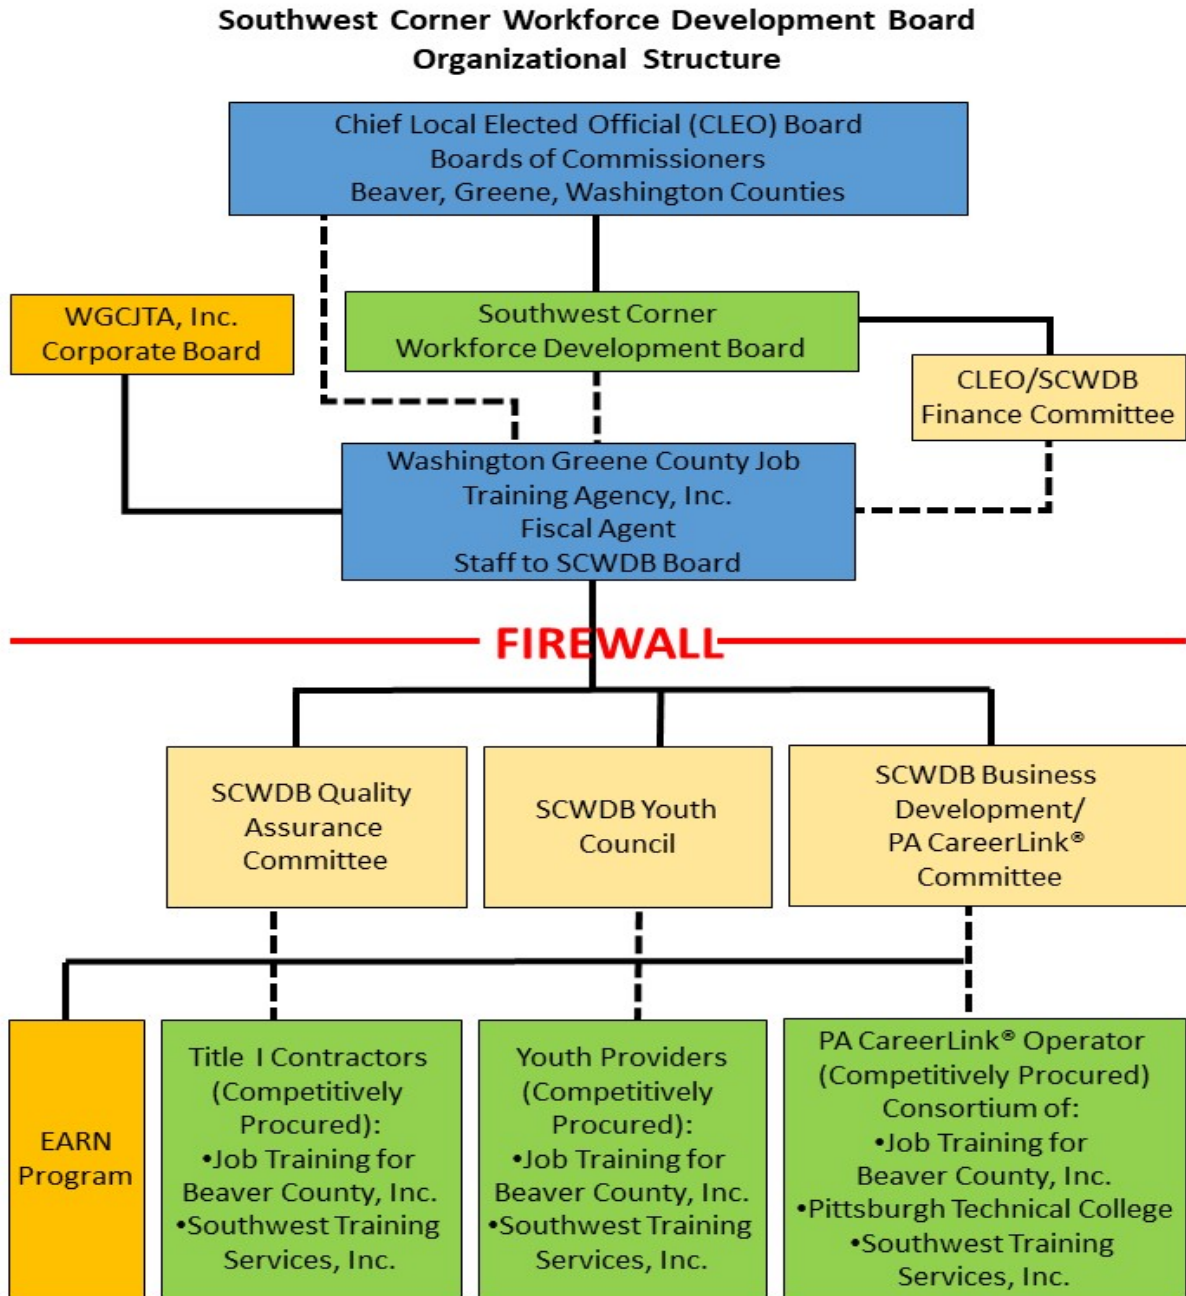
Southwest Corner Workforce Development Board
Organizational Structure

Chief Local Elected Official (CLEO) Board
Boards of Commissioners
Beaver, Greene, Washington Counties

WGCJTA, Inc.
Corporate Board

Southwest Corner
Workforce Development Board

CLEO/SCWDB
Finance Committee

Washington Greene County Job
Training Agency, Inc.
Fiscal Agent
Staff to SCWDB Board

FIREWALL

SCWDB Quality
Assurance
Committee

SCWDB Youth
Council

SCWDB Business
Development/
PA CareerLink®
Committee

EARN
Program

Title I Contractors
(Competitively
Procured):
•Job Training for
Beaver County, Inc.
•Southwest Training
Services, Inc.

Youth Providers
(Competitively
Procured):
•Job Training for
Beaver County, Inc.
•Southwest Training
Services, Inc.

PA CareerLink® Operator
(Competitively Procured)
Consortium of:
•Job Training for
Beaver County, Inc.
•Pittsburgh Technical College
•Southwest Training
Services, Inc.